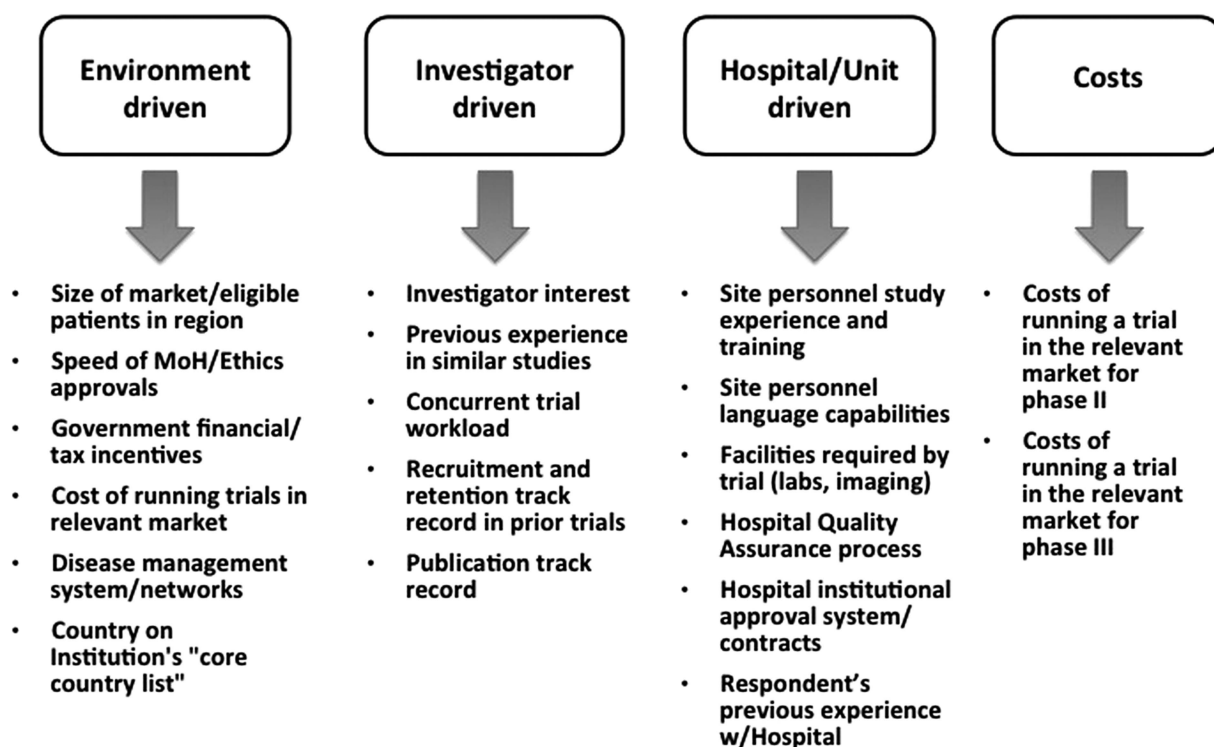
Environment driven

- Size of market/eligible patients in region
- Speed of MoH/Ethics approvals
- Government financial/ tax incentives
- Cost of running trials in relevant market
- Disease management system/networks
- Country on Institution's "core country list"

Investigator driven

- Investigator interest
- Previous experience in similar studies
- Concurrent trial workload
- Recruitment and retention track record in prior trials
- Publication track record

Hospital/Unit driven

- Site personnel study experience and training
- Site personnel language capabilities
- Facilities required by trial (labs, imaging)
- Hospital Quality Assurance process
- Hospital institutional approval system/ contracts
- Respondent's previous experience w/Hospital

Costs

- Costs of running a trial in the relevant market for phase II
- Costs of running a trial in the relevant market for phase III